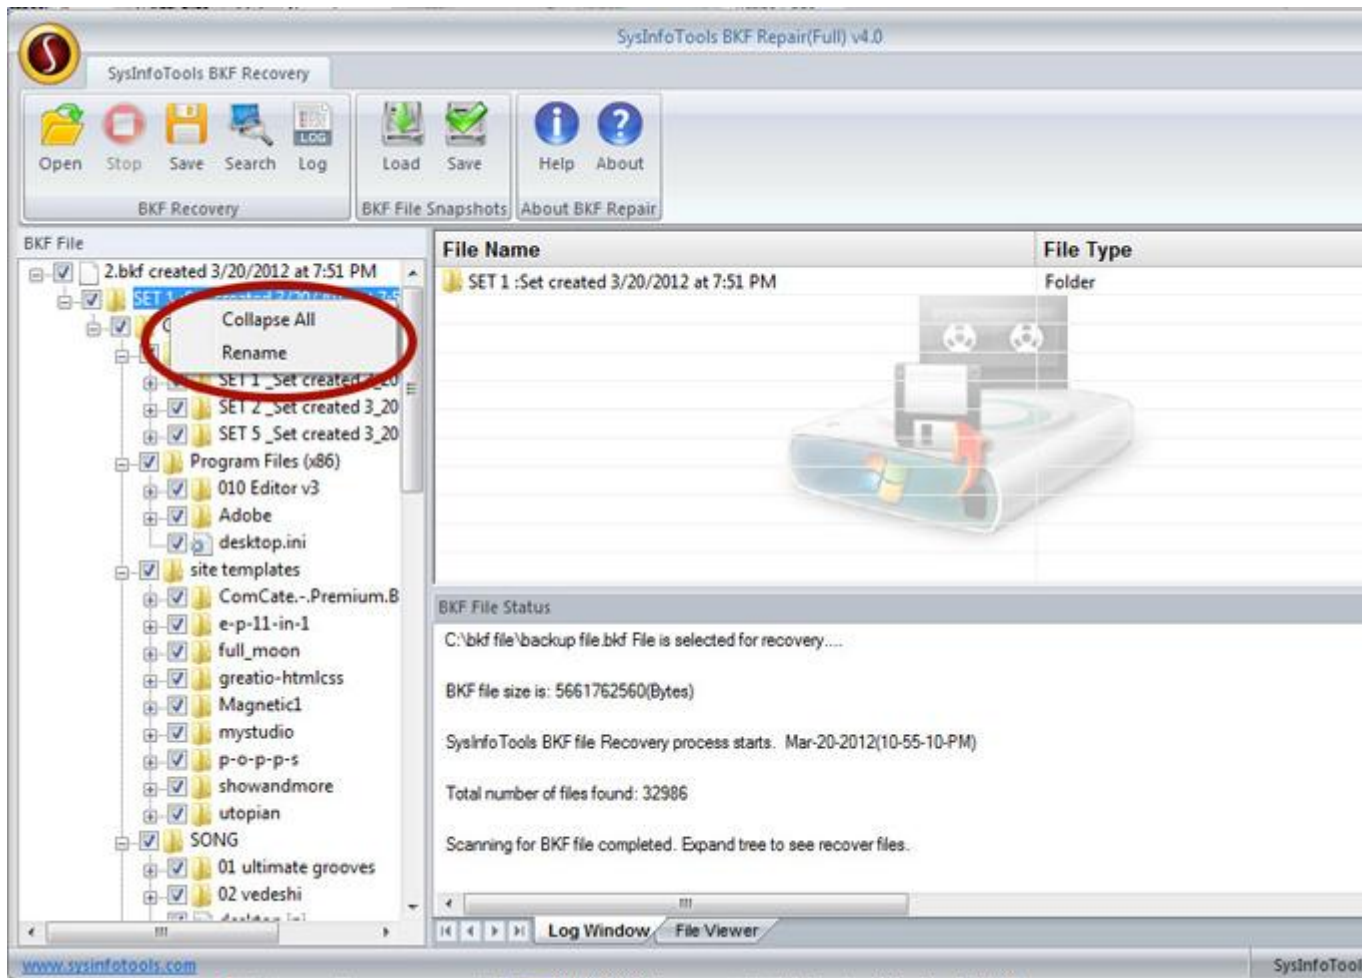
SysInfoTools BKF Repair(Full) v4.0

SysInfoTools BKF Recovery

Open Stop Save Search Log
BKF Recovery

Load Save
BKF File Snapshots

Help About
About BKF Repair

BKF File

2.bkf created 3/20/2012 at 7:51 PM
SET 1 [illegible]
Collapse All
Rename
SET 1 _Set created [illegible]
SET 2 _Set created 3_20
SET 5 _Set created 3_20
Program Files (x86)
010 Editor v3
Adobe
desktop.ini
site templates
ComCate.-.Premium.B
e-p-11-in-1
full_moon
greatio-htmlcss
Magnetic1
mystudio
p-o-p-p-s
showandmore
utopian
SONG
01 ultimate grooves
02 vedeshi
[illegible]

| File Name | File Type |
|---|---|
| SET 1 :Set created 3/20/2012 at 7:51 PM | Folder |

BKF File Status

C:\bkf file\backup file.bkf File is selected for recovery....

BKF file size is: 5661762560(Bytes)

SysInfoTools BKF file Recovery process starts. Mar-20-2012(10-55-10-PM)

Total number of files found: 32986

Scanning for BKF file completed. Expand tree to see recover files.

Log Window File Viewer

www.sysinfotools.com

SysInfoTool